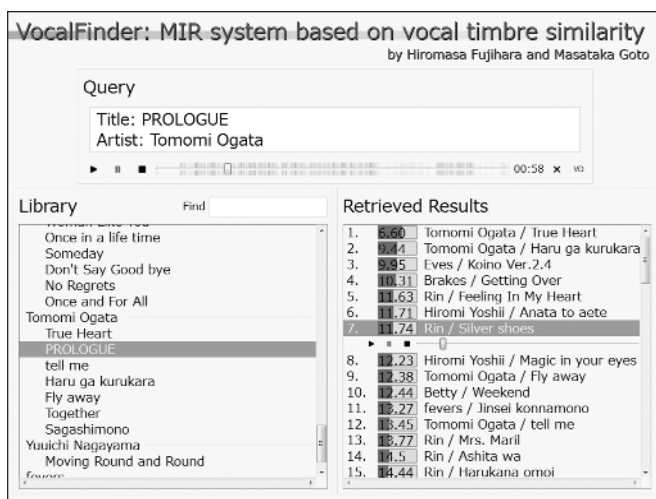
VocalFinder: MIR system based on vocal timbre similarity
by Hiromasa Fujihara and Masataka Goto

Query

Title: PROLOGUE
Artist: Tomomi Ogata

00:58 × vo

Library

Find

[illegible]
Once in a life time
Someday
Don't Say Good bye
No Regrets
Once and For All
Tomomi Ogata
True Heart
PROLOGUE
tell me
Haru ga kurukara
Fly away
Together
Sagashimono
Yuuichi Nagayama
Moving Round and Round
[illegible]

Retrieved Results

1. 6.60 Tomomi Ogata / True Heart
2. 9.44 Tomomi Ogata / Haru ga kurukara
3. 9.95 Eves / Koino Ver.2.4
4. 10.31 Brakes / Getting Over
5. 11.63 Rin / Feeling In My Heart
6. 11.71 Hiromi Yoshii / Anata to aete
7. 11.74 Rin / Silver shoes
8. 12.23 Hiromi Yoshii / Magic in your eyes
9. 12.38 Tomomi Ogata / Fly away
10. 12.44 Betty / Weekend
11. 13.27 fevers / Jinsei konnamono
12. 13.45 Tomomi Ogata / tell me
13. 13.77 Rin / Mrs. Maril
14. 14.5 Rin / Ashita wa
15. 14.44 Rin / Harukana omoi